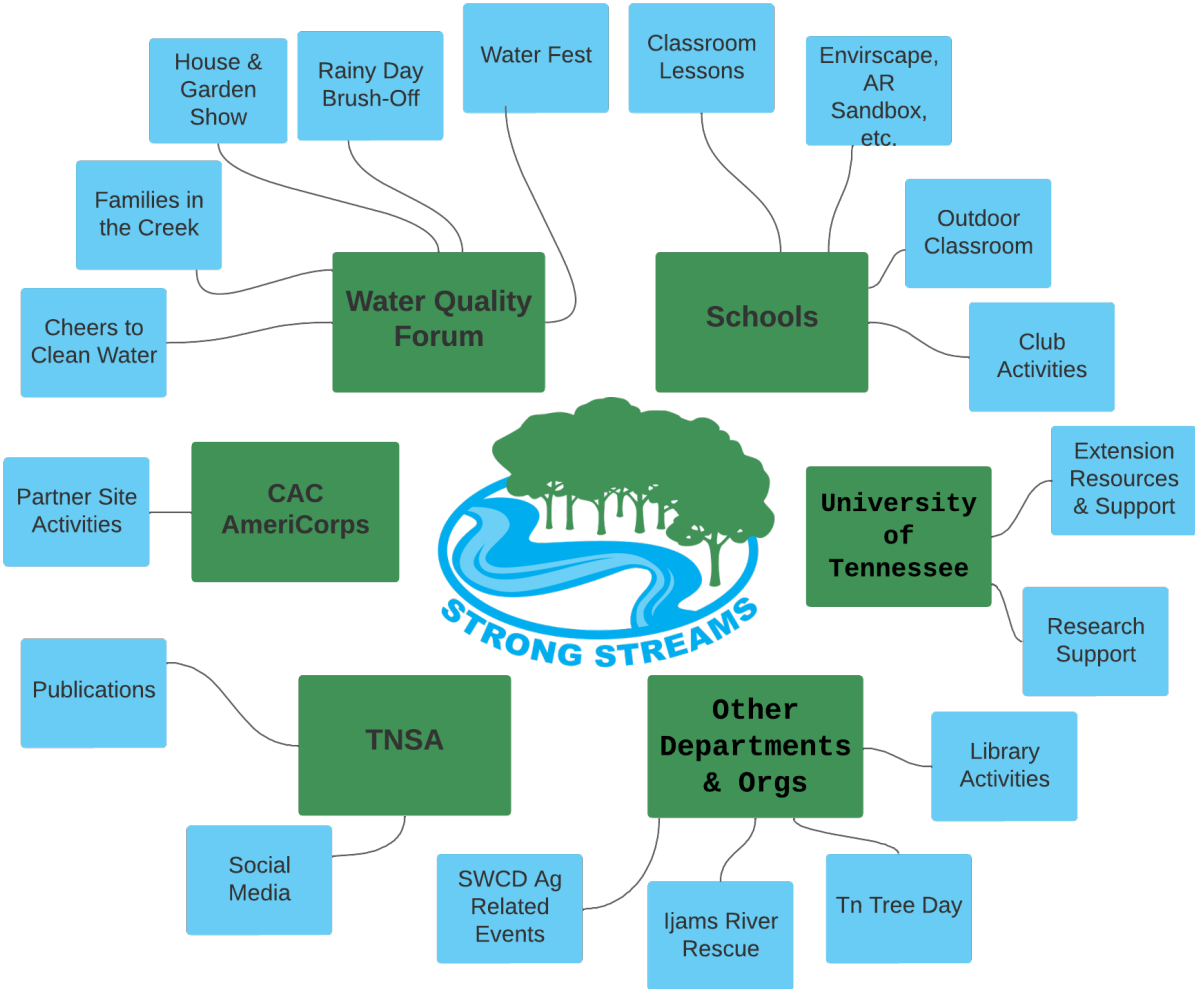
House & Garden Show

Rainy Day Brush-Off

Water Fest

Classroom Lessons

Envirscape, AR Sandbox, etc.

Families in the Creek

Water Quality Forum

Schools

Outdoor Classroom

Cheers to Clean Water

Club Activities

Partner Site Activities

CAC AmeriCorps

STRONG STREAMS

University of Tennessee

Extension Resources & Support

Research Support

Publications

TNSA

Other Departments & Orgs

Library Activities

Social Media

SWCD Ag Related Events

Ijams River Rescue

Tn Tree Day